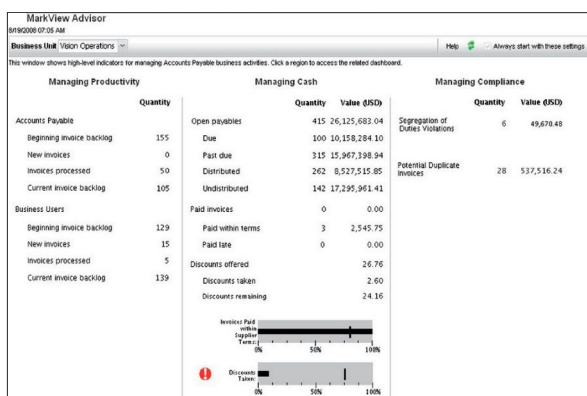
MarkView Advisor
8/19/2008 07:05 AM

Business Unit Vision Operations

Help Always start with these settings

This window shows high-level indicators for managing Accounts Payable business activities. Click a region to access the related dashboard.

Managing Productivity

| | Quantity |
|---|---|
| Accounts Payable | |
| Beginning invoice backlog | 155 |
| New invoices | 0 |
| Invoices processed | 50 |
| Current invoice backlog | 105 |
| Business Users | |
| Beginning invoice backlog | 129 |
| New invoices | 15 |
| Invoices processed | 5 |
| Current invoice backlog | 139 |

Managing Cash

| | Quantity | Value (USD) |
|---|---|---|
| Open payables | 415 | 26,125,683.04 |
| Due | 100 | 10,158,284.10 |
| Past due | 315 | 15,967,398.94 |
| Distributed | 262 | 8,527,515.85 |
| Undistributed | 142 | 17,295,961.41 |
| Paid invoices | 0 | 0.00 |
| Paid within terms | 3 | 2,545.75 |
| Paid late | 0 | 0.00 |
| Discounts offered | | 26.76 |
| Discounts taken | | 2.60 |
| Discounts remaining | | 24.16 |

Invoices Paid within Supplier Terms: 0% 50% 100%

Discounts Taken: 0% 50% 100%

Managing Compliance

| | Quantity | Value (USD) |
|---|---|---|
| Segregation of Duties Violations | 6 | 49,670.48 |
| Potential Duplicate Invoices | 28 | 537,516.24 |